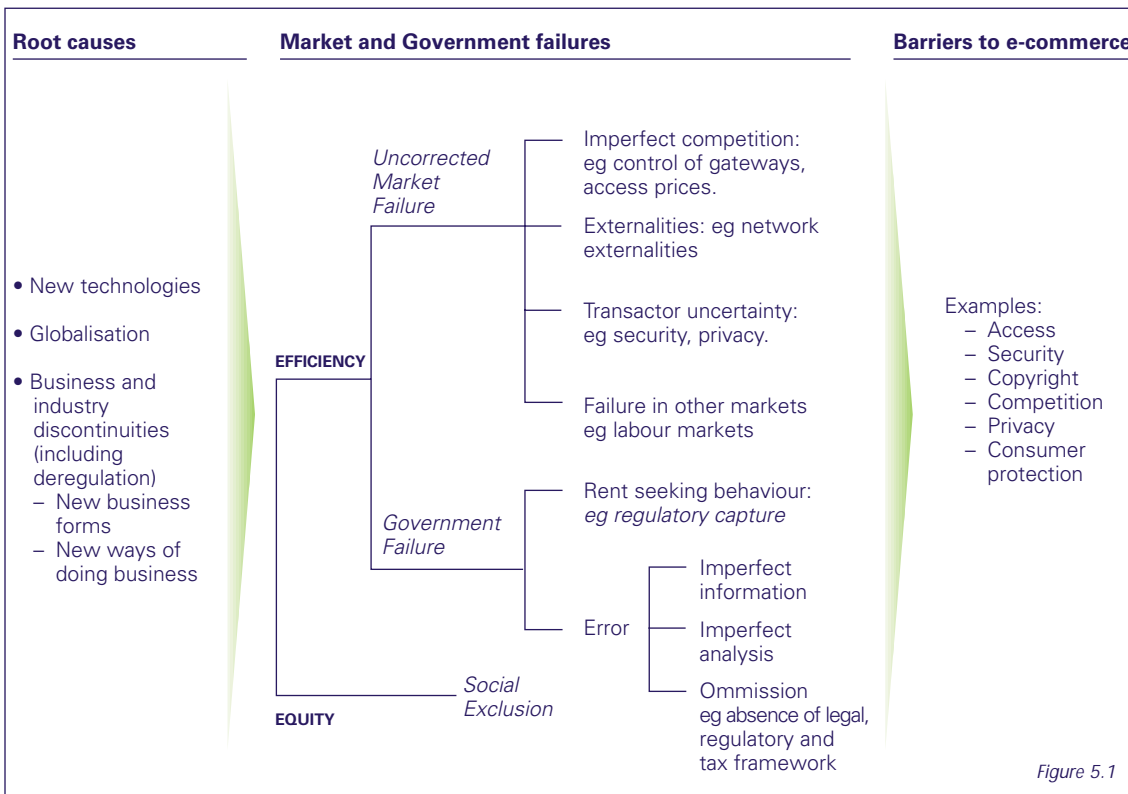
Root causes

Market and Government failures

Barriers to e-commerce

• New technologies

• Globalisation

• Business and industry discontinuities (including deregulation)
– New business forms
– New ways of doing business

EFFICIENCY

Uncorrected Market Failure

Imperfect competition: eg control of gateways, access prices.

Externalities: eg network externalities

Transactor uncertainty: eg security, privacy.

Failure in other markets eg labour markets

Government Failure

Rent seeking behaviour: *eg regulatory capture*

Error

Imperfect information

Imperfect analysis

Ommission eg absence of legal, regulatory and tax framework

EQUITY

Social Exclusion

Examples:
– Access
– Security
– Copyright
– Competition
– Privacy
– Consumer protection

Figure 5.1